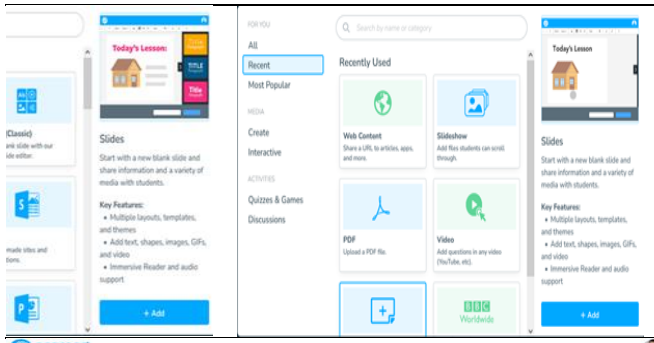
Today's Lesson:

TITLE

Title

(Classic)
blank slide with our slide editor:

made sites and tions.

Slides

Start with a new blank slide and share information and a variety of media with students.

Key Features:
• Multiple layouts, templates, and themes
• Add text, shapes, images, GIFs, and video
• Immersive Reader and audio support

+ Add

FOR YOU
All
Recent
Most Popular

MEDIA
Create
Interactive

ACTIVITIES
Quizzes & Games
Discussions

Search by name or category

Recently Used

Web Content
Share a URL to articles, apps, and more.

Slideshow
Add files students can scroll through.

PDF
Upload a PDF file.

Video
Add questions in any video (YouTube, etc).

BBC Worldwide

Today's Lesson

Slides

Start with a new blank slide and share information and a variety of media with students.

Key Features:
• Multiple layouts, templates, and themes
• Add text, shapes, images, GIFs, and video
• Immersive Reader and audio support

+ Add